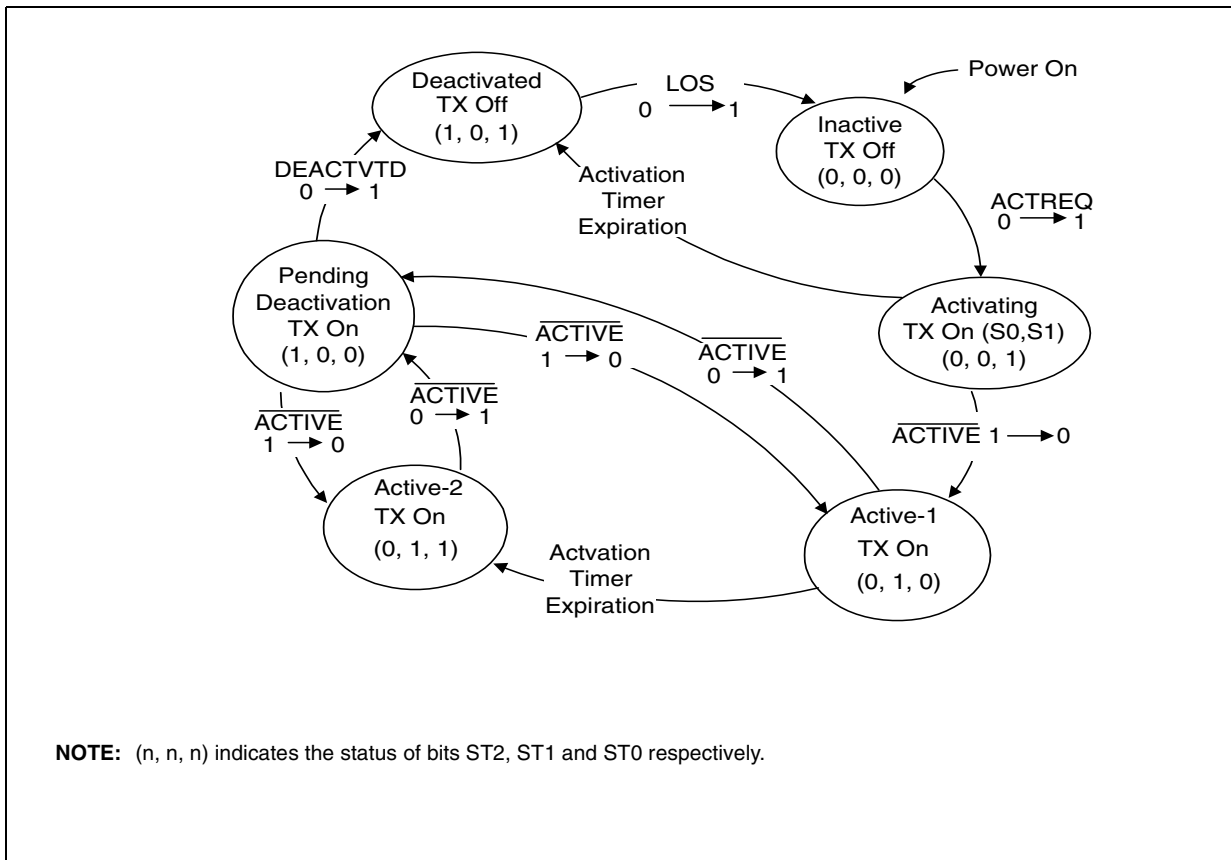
Deactivated
TX Off
(1, 0, 1)

LOS
0 → 1

Power On

Inactive
TX Off
(0, 0, 0)

DEACTVTD
0 → 1

Activation
Timer
Expiration

ACTREQ
0 → 1

Pending
Deactivation
TX On
(1, 0, 0)

$\overline{\text{ACTIVE}}$
1 → 0

$\overline{\text{ACTIVE}}$
0 → 1

Activating
TX On (S0,S1)
(0, 0, 1)

$\overline{\text{ACTIVE}}$
0 → 1

$\overline{\text{ACTIVE}}$
1 → 0

$\overline{\text{ACTIVE}}$ 1 → 0

Active-2
TX On
(0, 1, 1)

Actvation
Timer
Expiration

Active-1
TX On
(0, 1, 0)

NOTE: (n, n, n) indicates the status of bits ST2, ST1 and ST0 respectively.